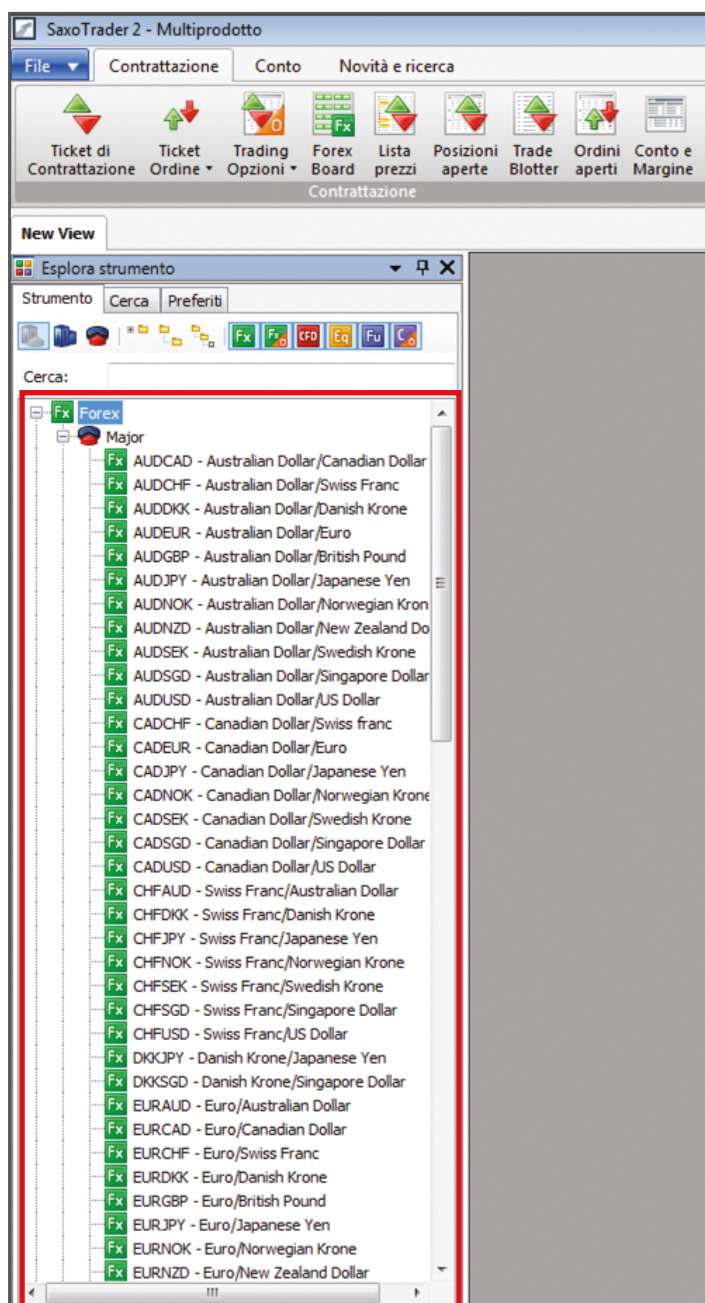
SaxoTrader 2 - Multiprodotto

File ▾ Contrattazione Conto Novità e ricerca

Ticket di Contrattazione
Ticket Ordine ▾
Trading Opzioni ▾
Forex Board
Lista prezzi
Posizioni aperte
Trade Blotter
Ordini aperti
Conto e Margine

Contrattazione

New View

Esplora strumento

Strumento Cerca Preferiti

Fx Fx CFD Eq Fu

Cerca:

Fx Forex
Major
Fx AUDCAD - Australian Dollar/Canadian Dollar
Fx AUDCHF - Australian Dollar/Swiss Franc
Fx AUDDKK - Australian Dollar/Danish Krone
Fx AUDEUR - Australian Dollar/Euro
Fx AUDGBP - Australian Dollar/British Pound
Fx AUDJPY - Australian Dollar/Japanese Yen
Fx AUDNOK - Australian Dollar/Norwegian Kron
Fx AUDNZD - Australian Dollar/New Zealand Do
Fx AUDSEK - Australian Dollar/Swedish Krone
Fx AUDSGD - Australian Dollar/Singapore Dollar
Fx AUDUSD - Australian Dollar/US Dollar
Fx CADCHF - Canadian Dollar/Swiss franc
Fx CADEUR - Canadian Dollar/Euro
Fx CADJPY - Canadian Dollar/Japanese Yen
Fx CADNOK - Canadian Dollar/Norwegian Krone
Fx CADSEK - Canadian Dollar/Swedish Krone
Fx CADSGD - Canadian Dollar/Singapore Dollar
Fx CADUSD - Canadian Dollar/US Dollar
Fx CHFAUD - Swiss Franc/Australian Dollar
Fx CHFDKK - Swiss Franc/Danish Krone
Fx CHFJPY - Swiss Franc/Japanese Yen
Fx CHFNOK - Swiss Franc/Norwegian Krone
Fx CHFSEK - Swiss Franc/Swedish Krone
Fx CHFSGD - Swiss Franc/Singapore Dollar
Fx CHFUSD - Swiss Franc/US Dollar
Fx DKKJPY - Danish Krone/Japanese Yen
Fx DKKSGD - Danish Krone/Singapore Dollar
Fx EURAUD - Euro/Australian Dollar
Fx EURCAD - Euro/Canadian Dollar
Fx EURCHF - Euro/Swiss Franc
Fx EURDKK - Euro/Danish Krone
Fx EURGBP - Euro/British Pound
Fx EURJPY - Euro/Japanese Yen
Fx EURNOK - Euro/Norwegian Krone
Fx EURNZD - Euro/New Zealand Dollar